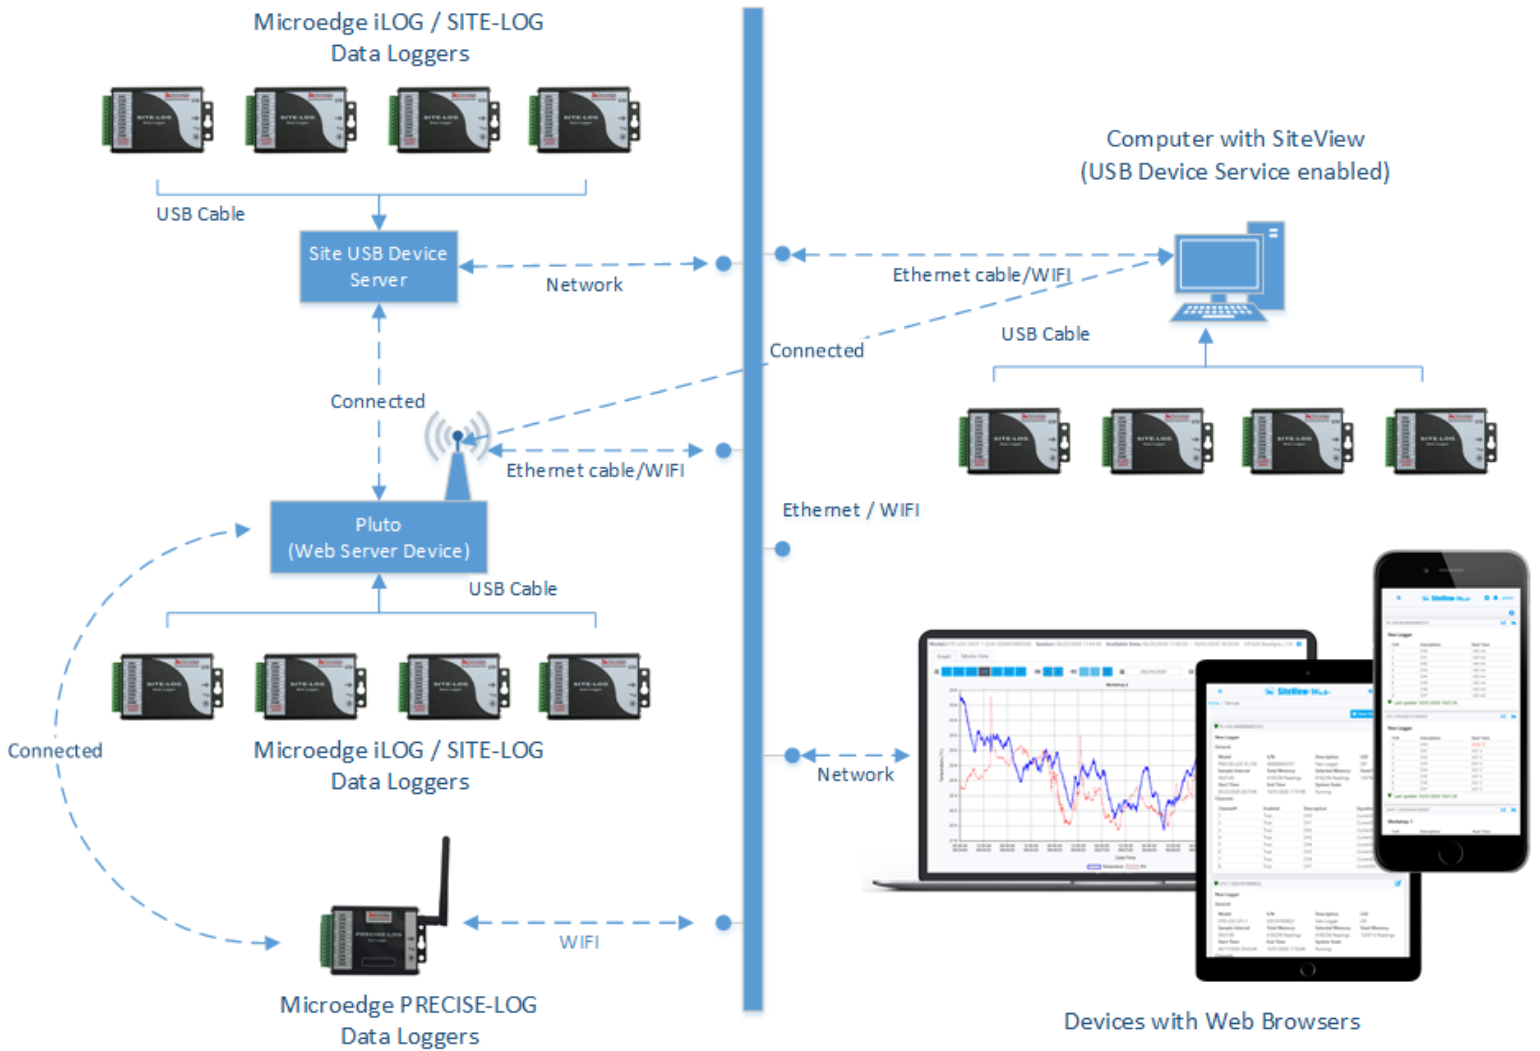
Microedge iLOG / SITE-LOG
Data Loggers

USB Cable

Site USB Device Server

Network

Connected

Ethernet cable/WIFI

Pluto
(Web Server Device)

USB Cable

Microedge iLOG / SITE-LOG
Data Loggers

Connected

WIFI

Microedge PRECISE-LOG
Data Loggers

Computer with SiteView
(USB Device Service enabled)

Ethernet cable/WIFI

USB Cable

Connected

Ethernet / WIFI

Network

Devices with Web Browsers